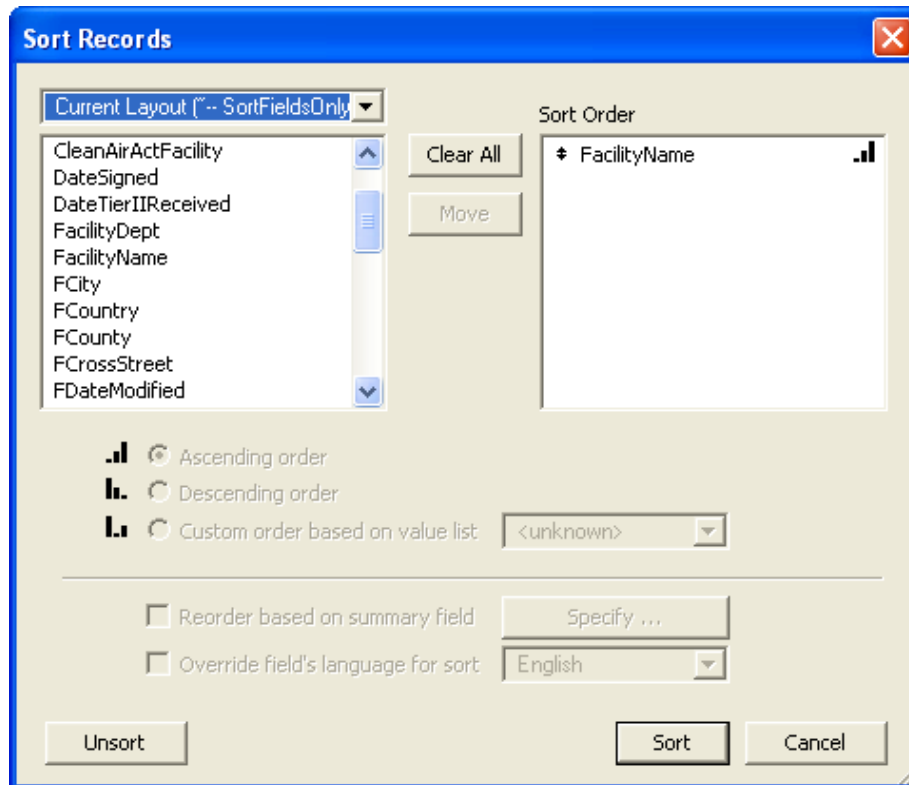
Sort Records

Current Layout ("-- SortFieldsOnly

CleanAirActFacility
DateSigned
DateTierIIReceived
FacilityDept
FacilityName
FCity
FCountry
FCounty
FCrossStreet
FDateModified

Clear All

Move

Sort Order

FacilityName

Ascending order

Descending order

Custom order based on value list

<unknown>

Reorder based on summary field

Specify ...

Override field's language for sort

English

Unsort

Sort

Cancel